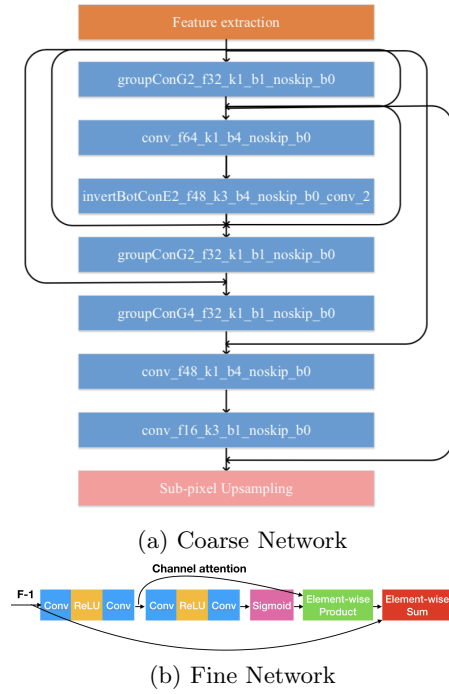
Feature extraction

groupConG2_f32_k1_b1_noskip_b0

conv_f64_k1_b4_noskip_b0

invertBotConE2_f48_k3_b4_noskip_b0_conv_2

groupConG2_f32_k1_b1_noskip_b0

groupConG4_f32_k1_b1_noskip_b0

conv_f48_k1_b4_noskip_b0

conv_f16_k3_b1_noskip_b0

Sub-pixel Upsampling

(a) Coarse Network

Channel attention

F-1

Conv ReLU Conv Conv ReLU Conv Sigmoid Element-wise Product Element-wise Sum

(b) Fine Network